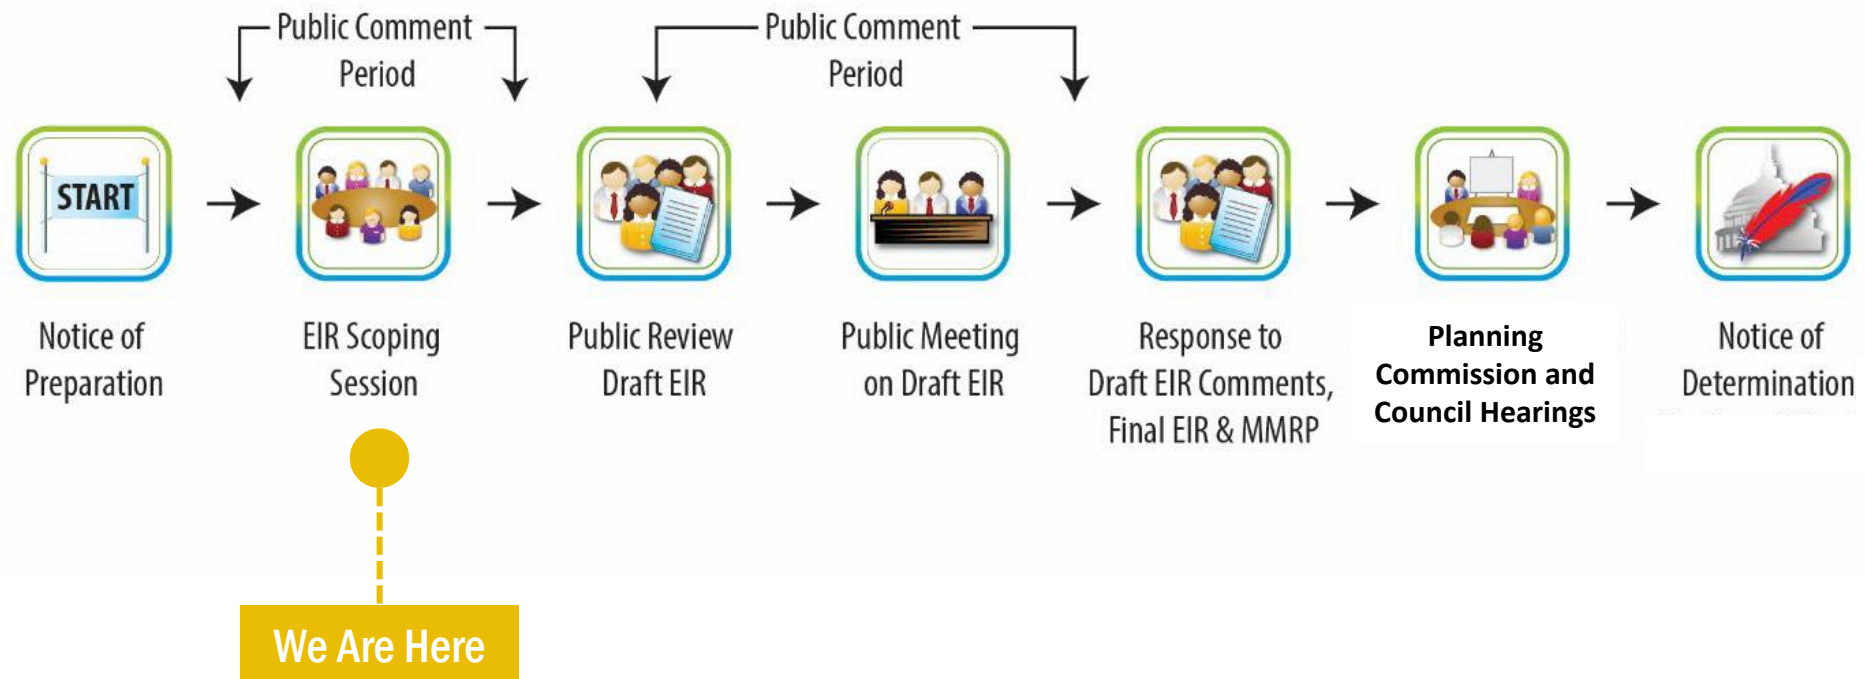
Public Comment Period

Public Comment Period

START

Notice of Preparation

EIR Scoping Session

Public Review Draft EIR

Public Meeting on Draft EIR

Response to Draft EIR Comments, Final EIR & MMRP

Planning Commission and Council Hearings

Notice of Determination

We Are Here